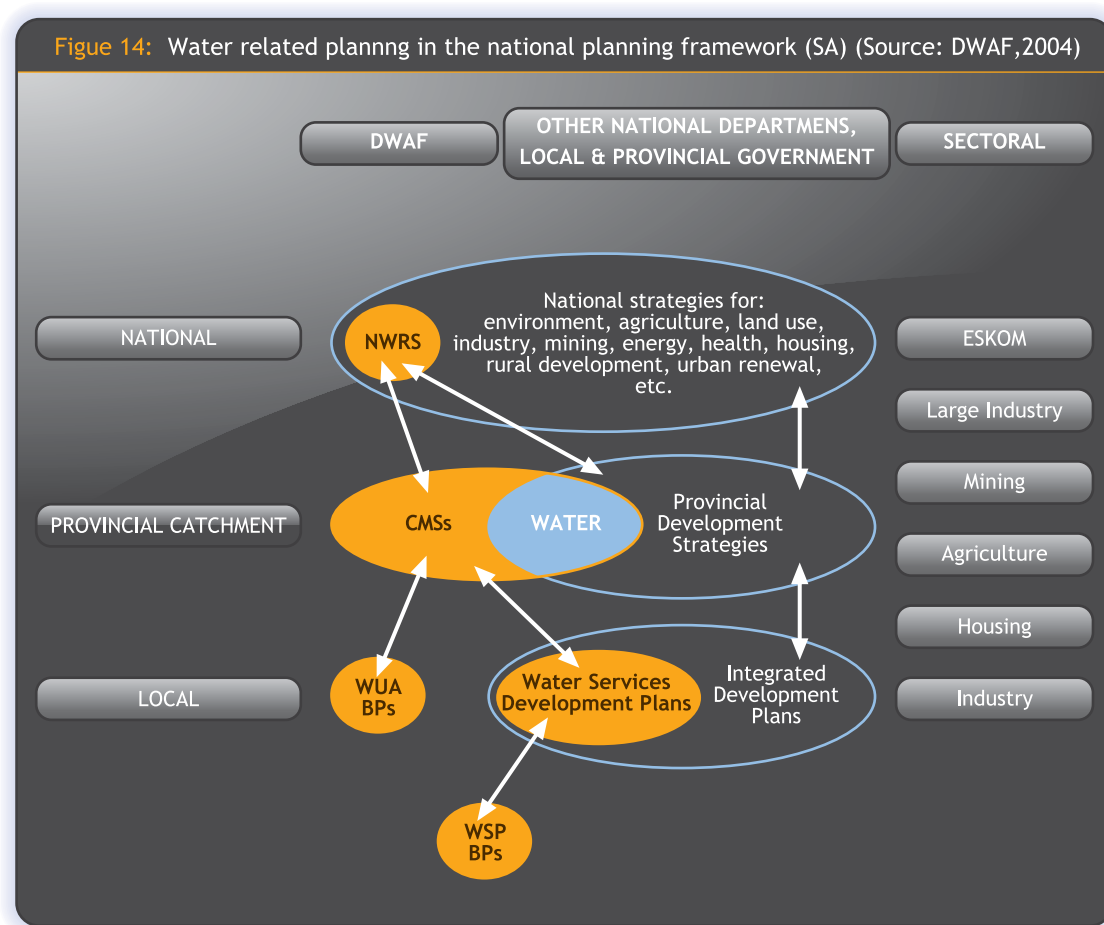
Figue 14: Water related plannng in the national planning framework (SA) (Source: DWAF,2004)

DWAF

OTHER NATIONAL DEPARTMENS, LOCAL & PROVINCIAL GOVERNMENT

SECTORAL

NATIONAL

NWRS

National strategies for: environment, agriculture, land use, industry, mining, energy, health, housing, rural development, urban renewal, etc.

ESKOM

Large Industry

Mining

PROVINCIAL CATCHMENT

CMSs

WATER

Provincial Development Strategies

Agriculture

Housing

LOCAL

WUA BPs

Water Services Development Plans

Integrated Development Plans

Industry

WSP BPs